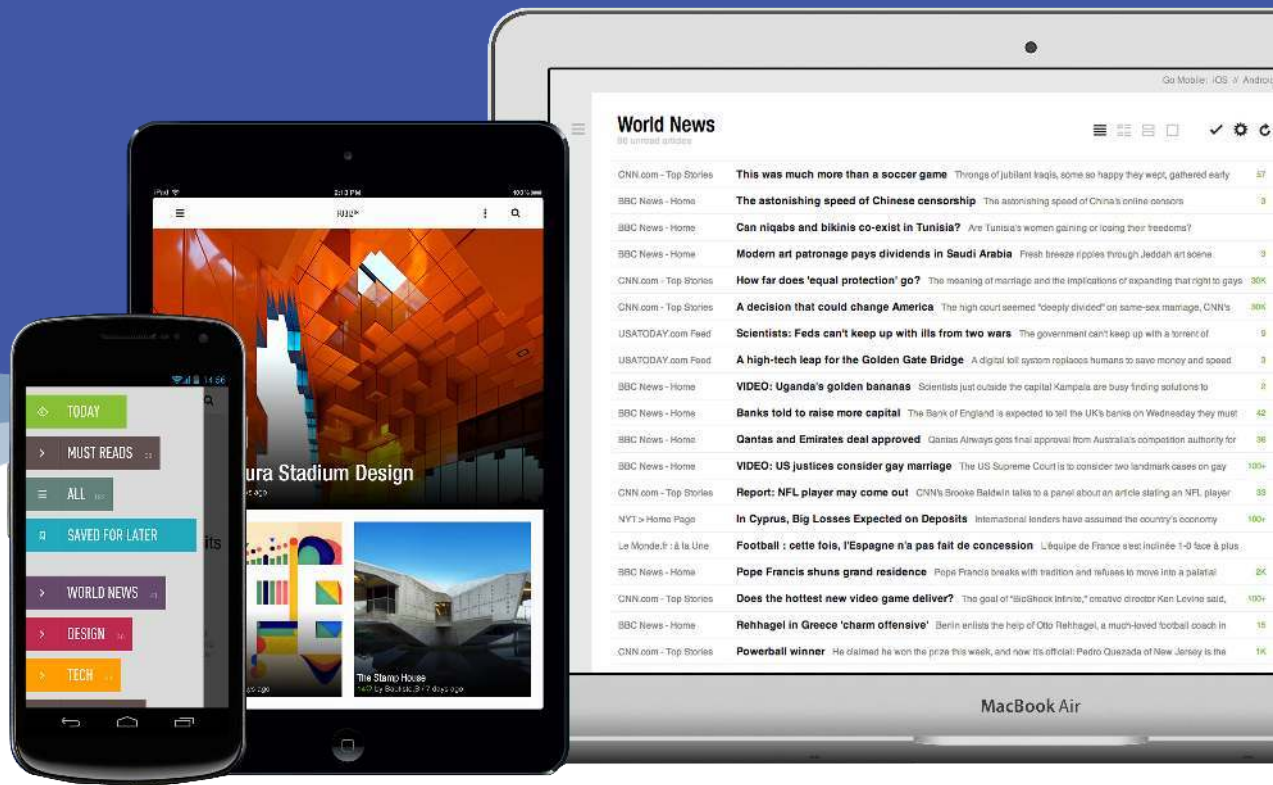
Go Mobile: iOS // Andro

World News

| | | |
|---|---|---|
| CNN.com - Top Stories | This was much more than a soccer game Throngs of jubilant Iraqis, some so happy they wept, gathered early | 57 |
| BBC News - Home | The astonishing speed of Chinese censorship The astonishing speed of China's online censors | 3 |
| BBC News - Home | Can niqabs and bikinis co-exist in Tunisia? Are Tunisia's women gaining or losing their freedoms? | |
| BBC News - Home | Modern art patronage pays dividends in Saudi Arabia Fresh breeze ripples through Jeddah art scene | 9 |
| CNN.com - Top Stories | How far does 'equal protection' go? The meaning of marriage and the implications of expanding that right to gays | 30K |
| CNN.com - Top Stories | A decision that could change America The high court seemed "deeply divided" on same-sex marriage, CNN's | 30K |
| USATODAY.com Feed | Scientists: Feds can't keep up with ills from two wars The government can't keep up with a torrent of | 9 |
| USATODAY.com Feed | A high-tech leap for the Golden Gate Bridge A digital toll system replaces humans to save money and speed | 3 |
| BBC News - Home | VIDEO: Uganda's golden bananas Scientists just outside the capital Kampala are busy finding solutions to | 2 |
| BBC News - Home | Banks told to raise more capital The Bank of England is expected to tell the UK's banks on Wednesday they must | 42 |
| BBC News - Home | Qantas and Emirates deal approved Qantas Airways gets final approval from Australia's competition authority for | 36 |
| BBC News - Home | VIDEO: US justices consider gay marriage The US Supreme Court is to consider two landmark cases on gay | 100+ |
| CNN.com - Top Stories | Report: NFL player may come out CNN's Brooke Baldwin talks to a panel about an article stating an NFL player | 33 |
| NYT > Home Page | In Cyprus, Big Losses Expected on Deposits International lenders have assumed the country's economy | 100+ |
| Le Monde.fr : à la Une | Football : cette fois, l'Espagne n'a pas fait de concession L'équipe de France s'est inclinée 1-0 face à plus | |
| BBC News - Home | Pope Francis shuns grand residence Pope Francis breaks with tradition and refuses to move into a palatial | 2K |
| CNN.com - Top Stories | Does the hottest new video game deliver? The goal of "BioShock Infinite," creative director Ken Levine said, | 100+ |
| BBC News - Home | Rehhagel in Greece 'charm offensive' Berlin enlists the help of Otto Rehhagel, a much-loved football coach in | 15 |
| CNN.com - Top Stories | Powerball winner He claimed he won the prize this week, and now it's official: Pedro Quezada of New Jersey is the | 1K |

MacBook Air

iPad 2:13 PM 100%

ura Stadium Design

The Stamp House

14:56

TODAY
MUST READS
ALL
SAVED FOR LATER
WORLD NEWS
DESIGN
TECH